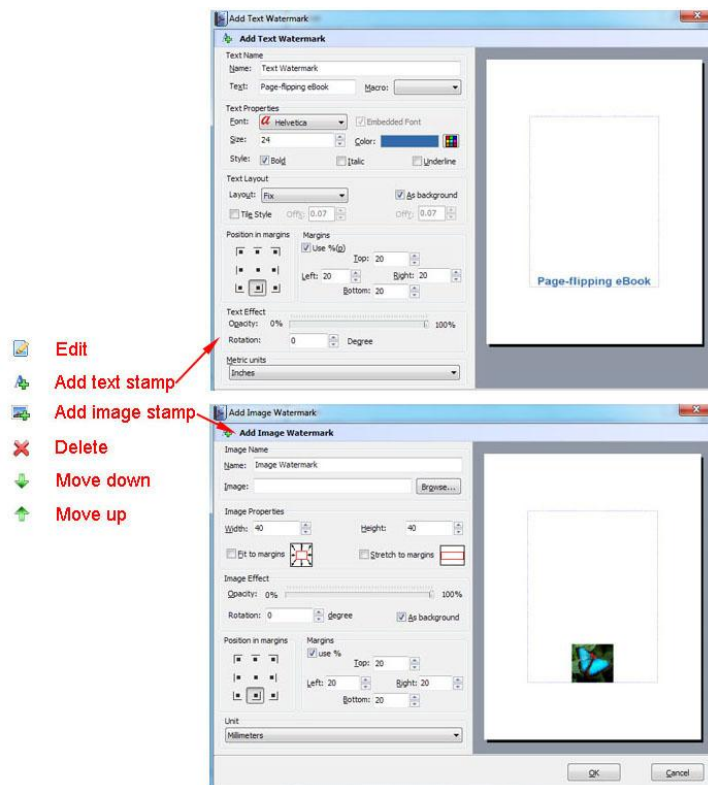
Add Text Watermark

Add Text Watermark

Text Name

Name: Text Watermark

Text: Page-flipping eBook

Macro:

Text Properties

Font: Helvetica

Embedded Font

Size: 24

Color:

Style: Bold

Italic

Underline

Text Layout

Layout: Fix

As background

Tile Style

OffX: 0.07

OffY: 0.07

Position in margins

Margins

Use %(p)

Top: 20

Left: 20

Right: 20

Bottom: 20

Text Effect

Opacity: 0%

100%

Rotation: 0

Degree

Metric units

Inches

Page-flipping eBook

Edit

Add text stamp

Add image stamp

Delete

Move down

Move up

Add Image Watermark

Add Image Watermark

Image Name

Name: Image Watermark

Image:

Browse...

Image Properties

Width: 40

Height: 40

Fit to margins

Stretch to margins

Image Effect

Opacity: 0%

100%

Rotation: 0

degree

As background

Position in margins

Margins

use %

Top: 20

Left: 20

Right: 20

Bottom: 20

Unit

Millimeters

OK

Cancel